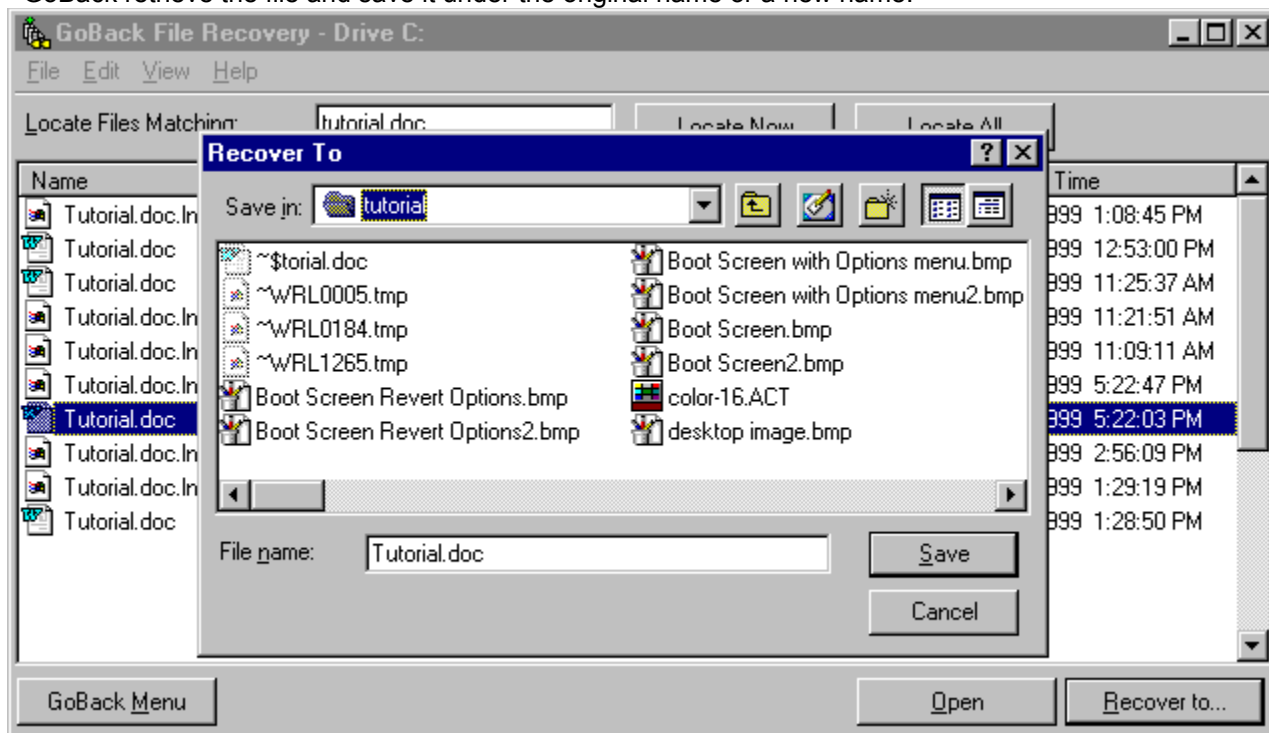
GoBack File Recovery - Drive C:

File Edit View Help

Locate Files Matching: tutorial.doc Locate Now Locate All

Name

Tutorial.doc.ln
Tutorial.doc
Tutorial.doc
Tutorial.doc.ln
Tutorial.doc.ln
Tutorial.doc.ln
Tutorial.doc
Tutorial.doc.ln
Tutorial.doc.ln
Tutorial.doc

Time

999 1:08:45 PM
999 12:53:00 PM
999 11:25:37 AM
999 11:21:51 AM
999 11:09:11 AM
999 5:22:47 PM
999 5:22:03 PM
999 2:56:09 PM
999 1:29:19 PM
999 1:28:50 PM

Recover To

Save in: tutorial

~$torial.doc
~WRL0005.tmp
~WRL0184.tmp
~WRL1265.tmp
Boot Screen Revert Options.bmp
Boot Screen Revert Options2.bmp
Boot Screen with Options menu.bmp
Boot Screen with Options menu2.bmp
Boot Screen.bmp
Boot Screen2.bmp
color-16.ACT
desktop image.bmp

File name: Tutorial.doc

Save

Cancel

GoBack Menu

Open

Recover to...